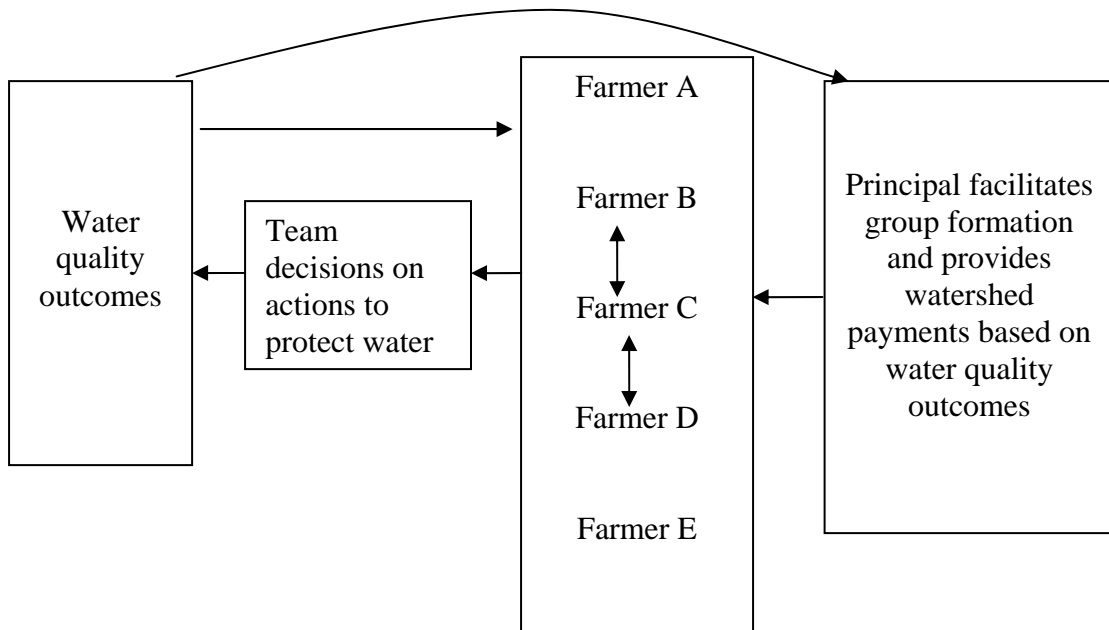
Water quality outcomes

Team decisions on actions to protect water

Farmer A

Farmer B

Farmer C

Farmer D

Farmer E

Principal facilitates group formation and provides watershed payments based on water quality outcomes